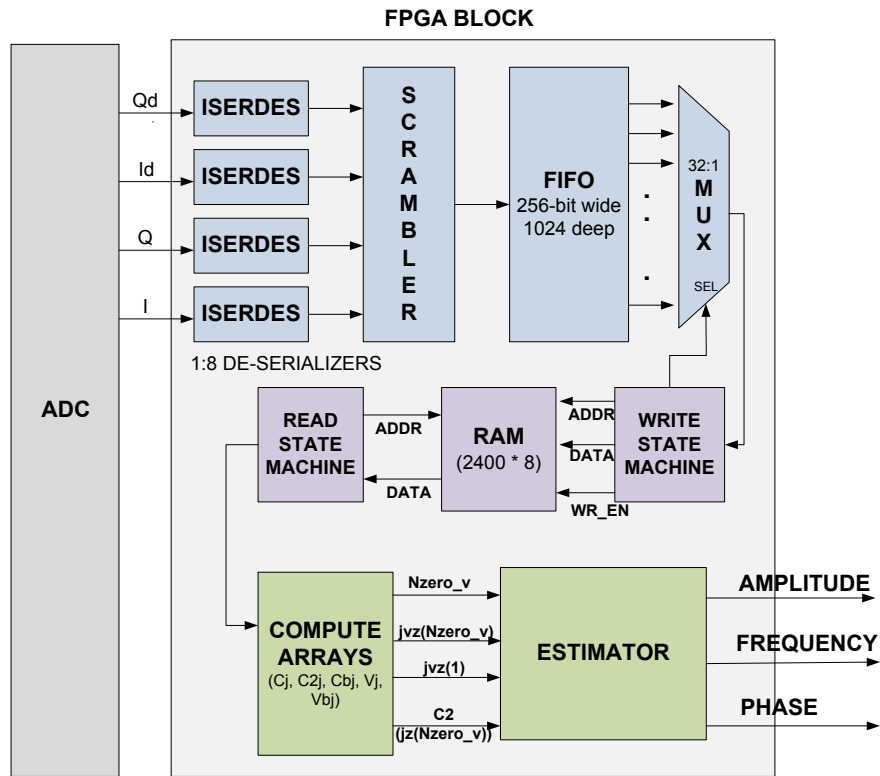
FPGA BLOCK

ADC

Qd

Id

Q

I

ISERDES

ISERDES

ISERDES

ISERDES

1:8 DE-SERIALIZERS

S C R A M B L E R

FIFO
256-bit wide
1024 deep

32:1
M U X
SEL

READ STATE MACHINE

ADDR

DATA

RAM
(2400 * 8)

ADDR

DATA

WR_EN

WRITE STATE MACHINE

COMPUTE ARRAYS
(Cj, C2j, Cbj, Vj, Vbj)

Nzero_v

jvz(Nzero_v)

jvz(1)

C2
(jz(Nzero_v))

ESTIMATOR

AMPLITUDE

FREQUENCY

PHASE